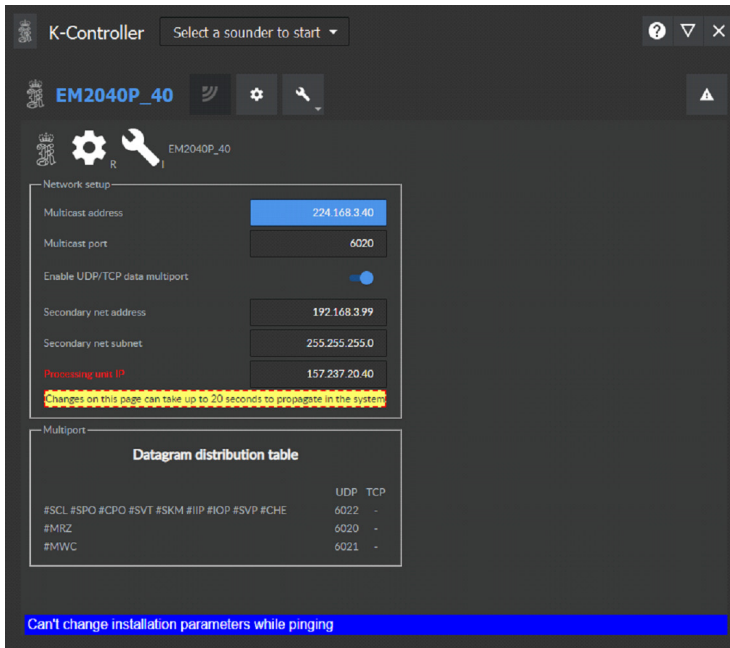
K-Controller Select a sounder to start

EM2040P_40

R I EM2040P_40

Network setup

Multicast address 224.168.3.40

Multicast port 6020

Enable UDP/TCP data multiport

Secondary net address 192.168.3.99

Secondary net subnet 255.255.255.0

Processing unit IP 157.237.20.40

Changes on this page can take up to 20 seconds to propagate in the system

Multiport

Datagram distribution table

| | UDP | TCP |
|---|---|---|
| #SCL #SPO #CPO #SVT #SKM #IIP #IOP #SVP #CHE | 6022 | - |
| #MRZ | 6020 | - |
| #MWC | 6021 | - |

Can't change installation parameters while pinging